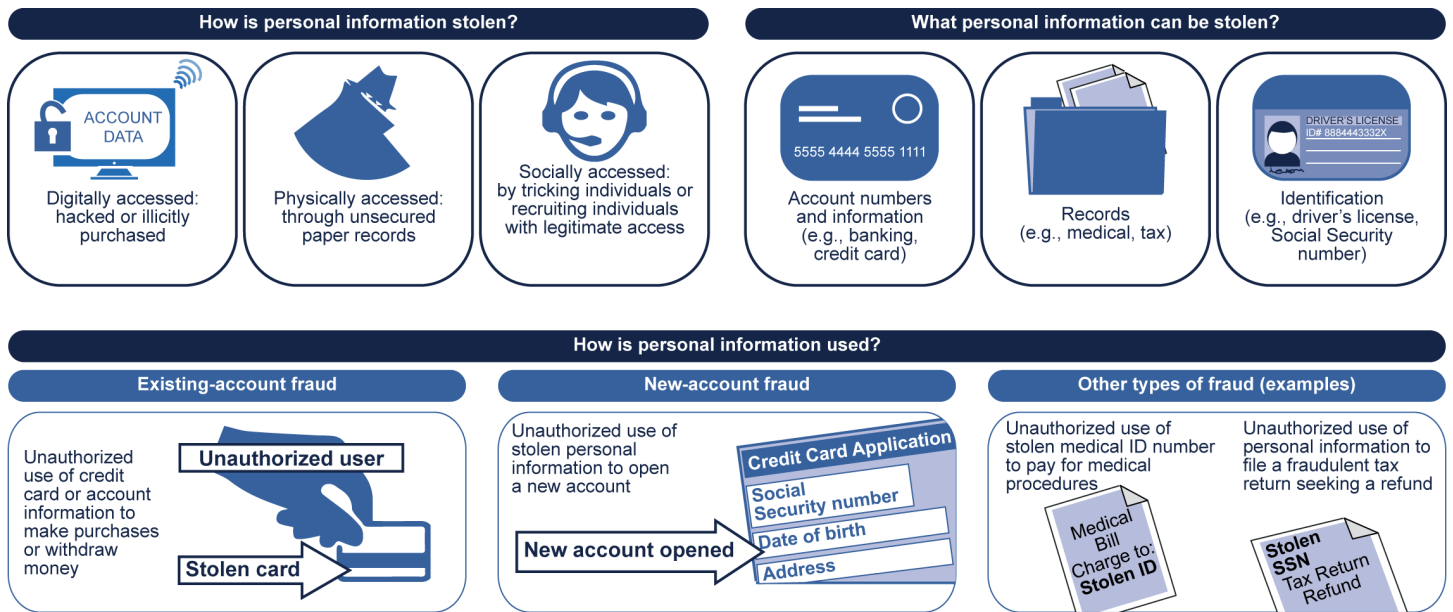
How is personal information stolen?

ACCOUNT DATA

Digitally accessed: hacked or illicitly purchased

Physically accessed: through unsecured paper records

Socially accessed: by tricking individuals or recruiting individuals with legitimate access

What personal information can be stolen?

5555 4444 5555 1111

Account numbers and information (e.g., banking, credit card)

Records (e.g., medical, tax)

DRIVER'S LICENSE
ID# 8884443332X

Identification (e.g., driver's license, Social Security number)

How is personal information used?

Existing-account fraud

Unauthorized use of credit card or account information to make purchases or withdraw money

Unauthorized user

Stolen card

New-account fraud

Unauthorized use of stolen personal information to open a new account

Credit Card Application
Social Security number
Date of birth
Address

New account opened

Other types of fraud (examples)

Unauthorized use of stolen medical ID number to pay for medical procedures

Medical Bill Charge to: Stolen ID

Unauthorized use of personal information to file a fraudulent tax return seeking a refund

Stolen SSN Tax Return Refund